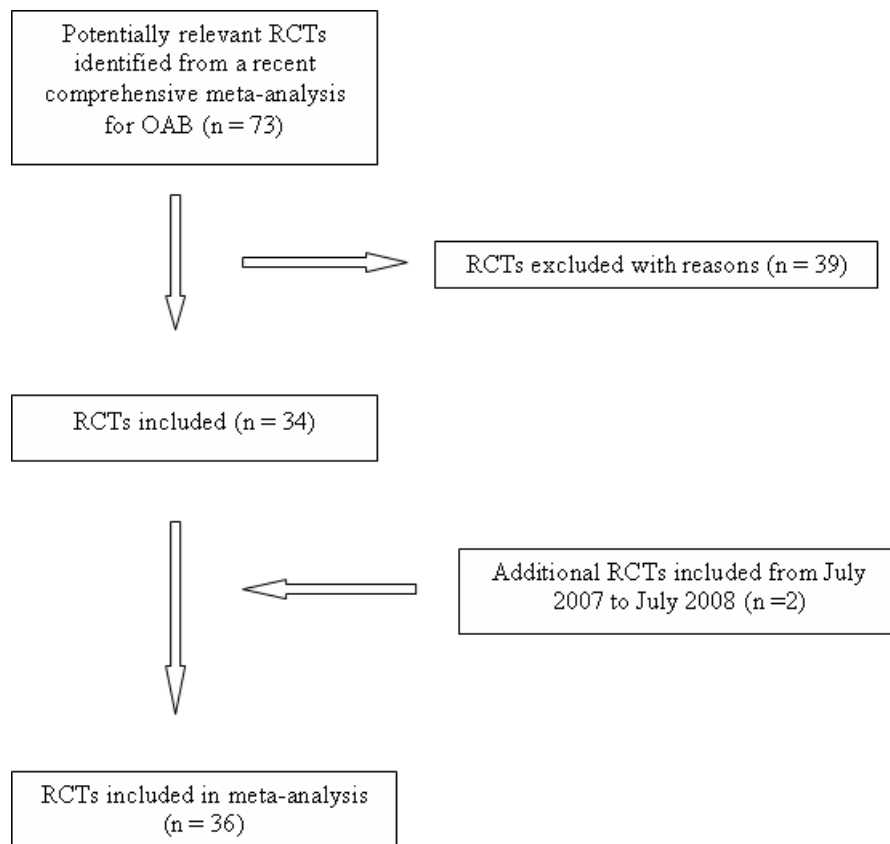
Potentially relevant RCTs identified from a recent comprehensive meta-analysis for OAB (n = 73)

RCTs excluded with reasons (n = 39)

RCTs included (n = 34)

Additional RCTs included from July 2007 to July 2008 (n =2)

RCTs included in meta-analysis (n = 36)